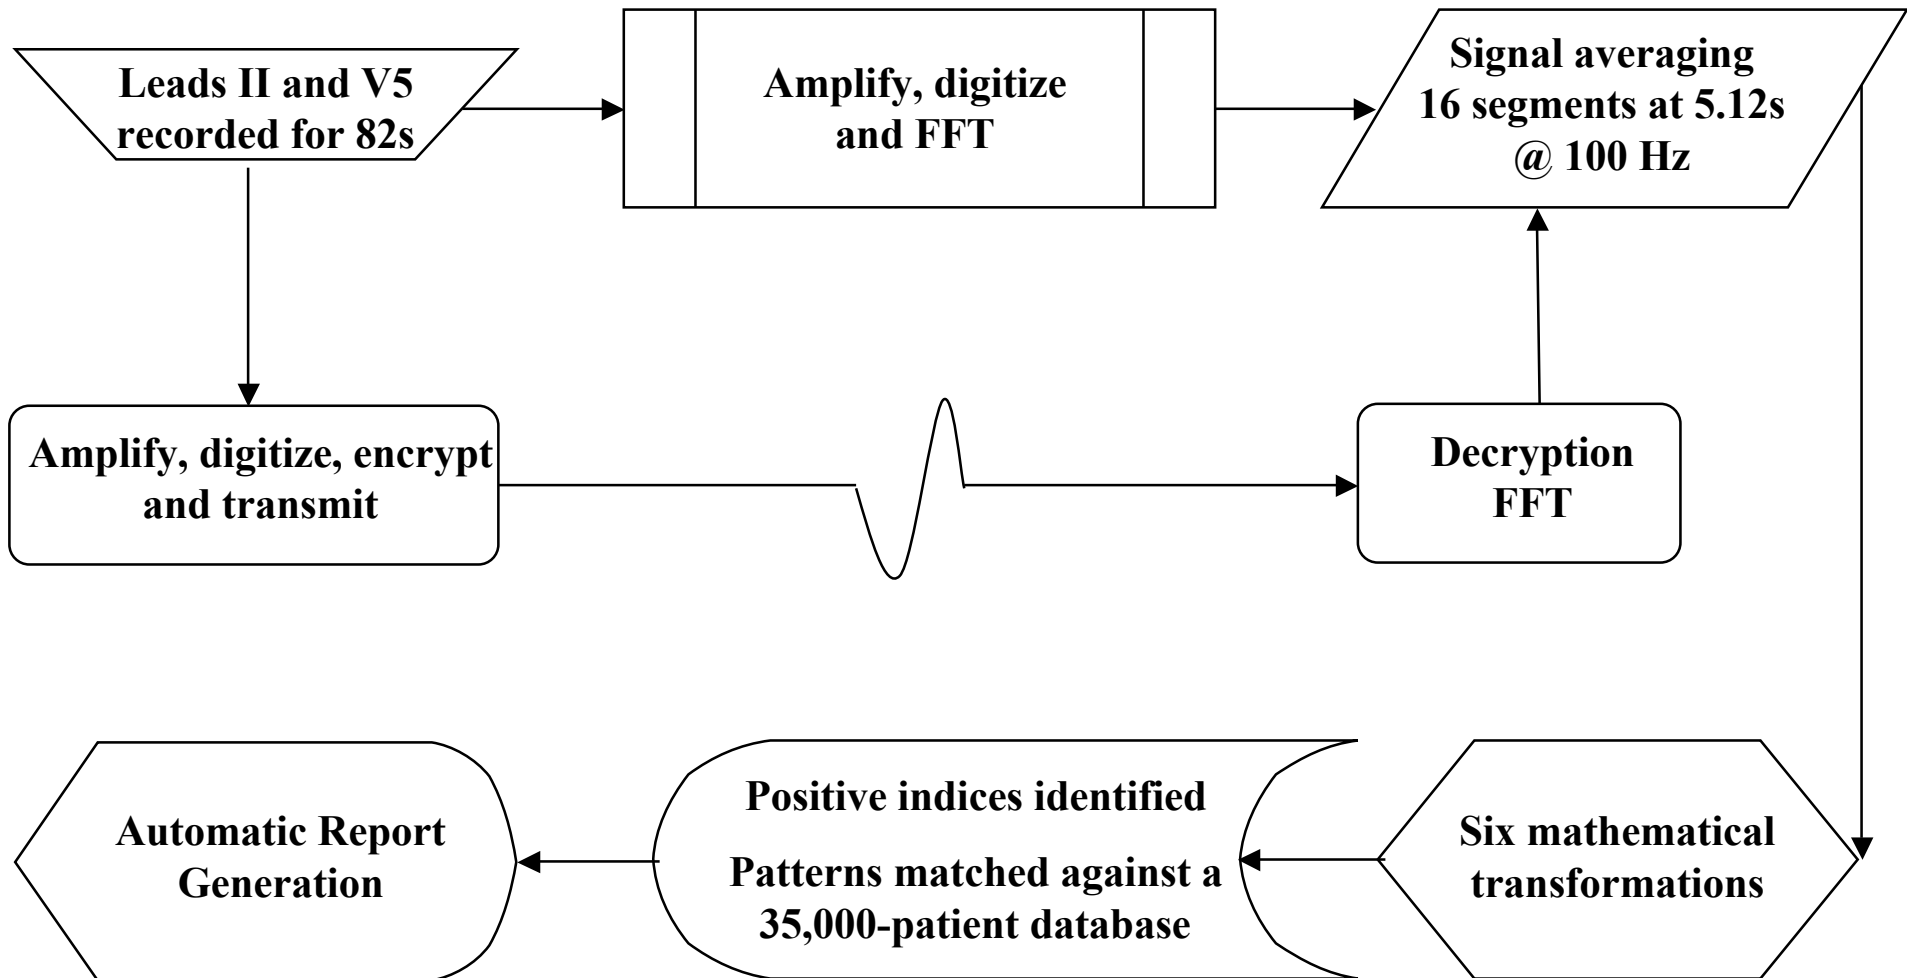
Leads II and V5 recorded for 82s

Amplify, digitize and FFT

Signal averaging 16 segments at 5.12s @ 100 Hz

Amplify, digitize, encrypt and transmit

Decryption FFT

Six mathematical transformations

Positive indices identified

Patterns matched against a 35,000-patient database

Automatic Report Generation